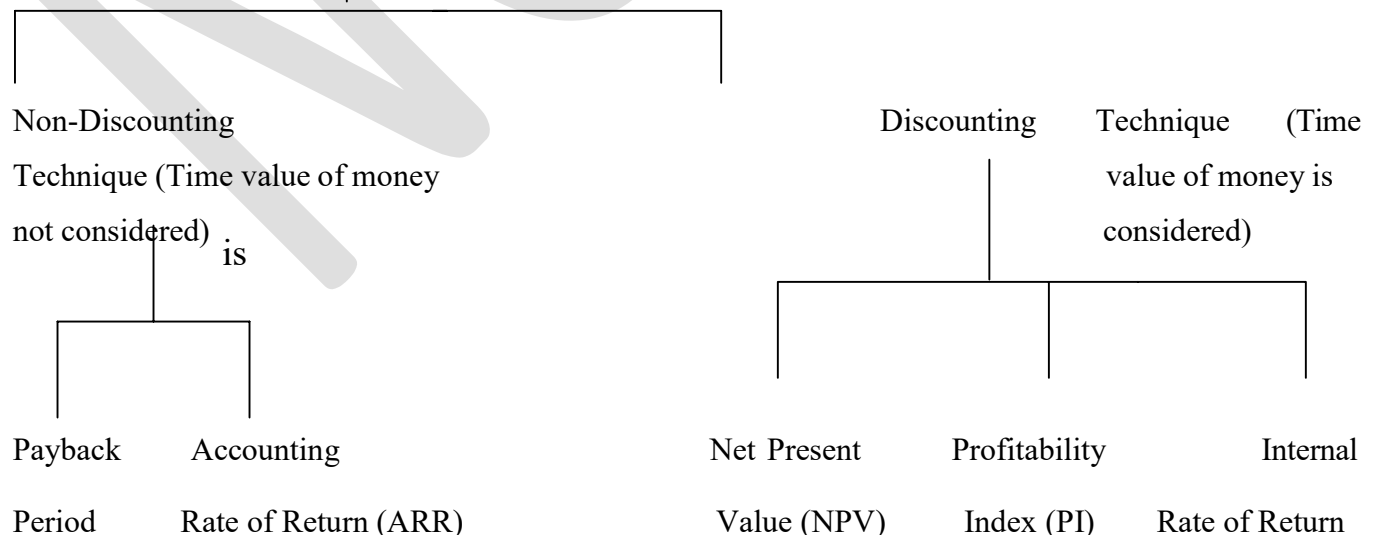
Non-Discounting Technique (Time value of money not considered)

Discounting Technique (Time value of money is considered)

Payback Period

Accounting Rate of Return (ARR)

Net Present Value (NPV)

Profitability Index (PI)

Internal Rate of Return